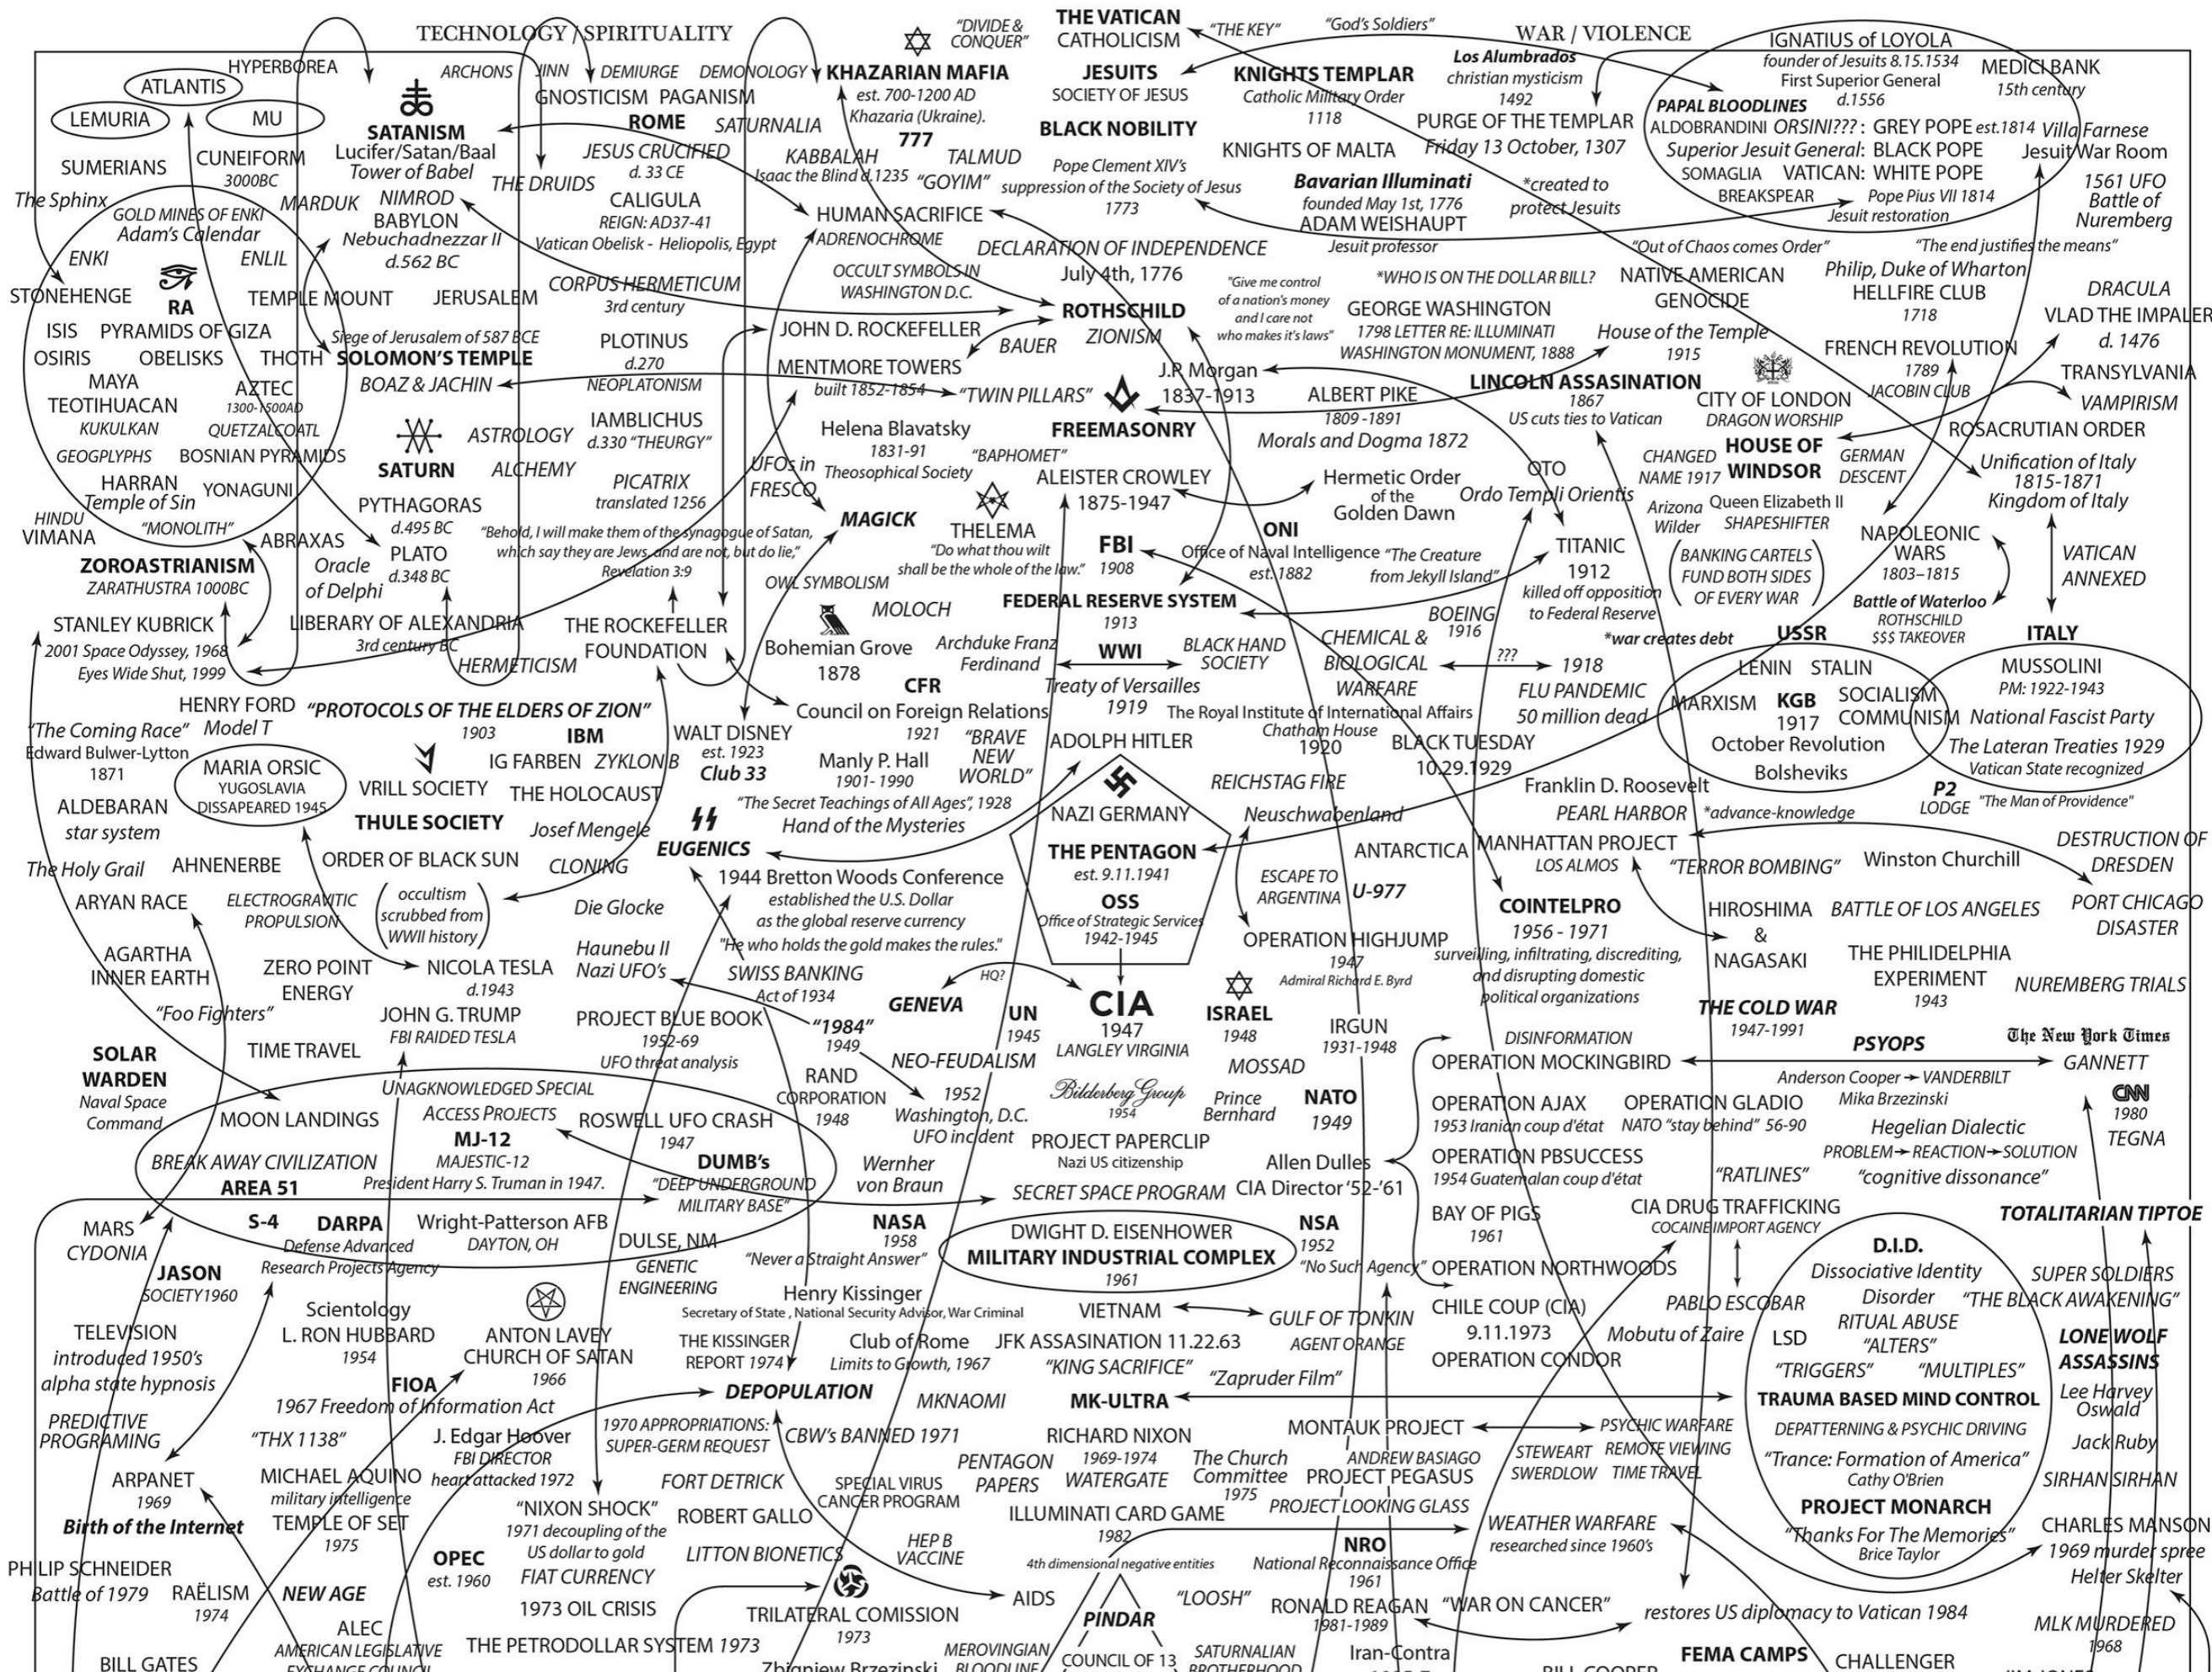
TECHNOLOGY / SPIRITUALITY

"DIVIDE & CONQUER"

THE VATICAN
CATHOLICISM

"THE KEY"

"God's Soldiers"

WAR / VIOLENCE

HYPERBOREA
ATLANTIS
LEMURIA
MU
SUMERIANS
CUNEIFORM 3000BC
The Sphinx
GOLD MINES OF ENKI
Adam's Calendar
ENKI
ENLIL
MARDUK
STONEHENGE
RA
TEMPLE MOUNT
JERUSALEM
ISIS
PYRAMIDS OF GIZA
OSIRIS
OBELISKS
THOTH
MAYA
AZTEC 1300-1500AD
TEOTIHUACAN
KUKULKAN
QUETZALCOATL
GEOGPLYPHS
BOSNIAN PYRAMIDS
HARRAN
Temple of Sin
YONAGUNI
"MONOLITH"
HINDU VIMANA
ABRAXAS
ZOROASTRIANISM
ZARATHUSTRA 1000BC
STANLEY KUBRICK
2001 Space Odyssey, 1968
Eyes Wide Shut, 1999

ARCHONS
JINN
DEMIURGE
DEMONOLOGY
GNOSTICISM
PAGANISM
SATANISM
Lucifer/Satan/Baal
Tower of Babel
NIMROD
BABYLON
Nebuchadnezzar II
d.562 BC
ROME
SATURNALIA
JESUS CRUCIFIED
d. 33 CE
THE DRUIDS
CALIGULA
REIGN: AD37-41
Vatican Obelisk - Heliopolis, Egypt
CORPUS HERMETICUM
3rd century
Siege of Jerusalem of 587 BCE
SOLOMON'S TEMPLE
BOAZ & JACHIN
PLOTINUS
d.270
NEOPLATONISM
IAMBLICHUS
d.330 "THEURGY"
ASTROLOGY
SATURN
ALCHEMY
PICATRIX
translated 1256
PYTHAGORAS
d.495 BC
PLATO
d.348 BC
Oracle of Delphi
"Behold, I will make them of the synagogue of Satan, which say they are Jews, and are not, but do lie," Revelation 3:9
LIBERARY OF ALEXANDRIA
3rd century BC
HERMETICISM
THE ROCKEFELLER FOUNDATION

KHAZARIAN MAFIA
est. 700-1200 AD
Khazaria (Ukraine).
777
KABBALAH
Isaac the Blind d.1235
TALMUD
"GOYIM"
HUMAN SACRIFICE
ADRENOCHROME
OCCULT SYMBOLS IN WASHINGTON D.C.
JOHN D. ROCKEFELLER
BAUER
MENTMORE TOWERS
built 1852-1854
"TWIN PILLARS"
Helena Blavatsky
1831-91
Theosophical Society
"BAPHOMET"
UFOs in FRESCO
MAGICK
THELEMA
"Do what thou wilt shall be the whole of the law."
OWL SYMBOLISM
MOLOCH
Bohemian Grove
1878

JESUITS
SOCIETY OF JESUS
BLACK NOBILITY
Pope Clement XIV's suppression of the Society of Jesus
1773
DECLARATION OF INDEPENDENCE
July 4th, 1776
ROTHSCHILD
ZIONISM
"Give me control of a nation's money and I care not who makes it's laws"
J.P Morgan
1837-1913
FREEMASONRY
ALEISTER CROWLEY
1875-1947
FBI
1908
ONI
Office of Naval Intelligence
est. 1882
FEDERAL RESERVE SYSTEM
1913

KNIGHTS TEMPLAR
Catholic Military Order
1118
KNIGHTS OF MALTA
Los Alumbrados
christian mysticism
1492
PURGE OF THE TEMPLAR
Friday 13 October, 1307
Bavarian Illuminati
founded May 1st, 1776
ADAM WEISHAUPT
Jesuit professor
*created to protect Jesuits
*WHO IS ON THE DOLLAR BILL?
GEORGE WASHINGTON
1798 LETTER RE: ILLUMINATI
WASHINGTON MONUMENT, 1888
ALBERT PIKE
1809-1891
Morals and Dogma 1872
LINCOLN ASSASINATION
1867
US cuts ties to Vatican
Hermetic Order of the Golden Dawn
OTO
Ordo Templi Orientis
"The Creature from Jekyll Island"
TITANIC
1912
killed off opposition to Federal Reserve
BOEING 1916
*war creates debt

IGNATIUS of LOYOLA
founder of Jesuits 8.15.1534
First Superior General
d.1556
MEDICI BANK
15th century
PAPAL BLOODLINES
ALDOBRANDINI ORSINI???:
Superior Jesuit General:
SOMAGLIA
BREAKSPEAR
GREY POPE est.1814
BLACK POPE
VATICAN: WHITE POPE
Pope Pius VII 1814
Jesuit restoration
Villa Farnese
Jesuit War Room
1561 UFO Battle of Nuremberg
"Out of Chaos comes Order"
"The end justifies the means"
NATIVE AMERICAN GENOCIDE
Philip, Duke of Wharton
HELLFIRE CLUB
1718
DRACULA
VLAD THE IMPALER
d. 1476
House of the Temple
1915
FRENCH REVOLUTION
1789
JACOBIN CLUB
TRANSYLVANIA
VAMPIRISM
CITY OF LONDON
DRAGON WORSHIP
ROSACRUTIAN ORDER
CHANGED NAME 1917
HOUSE OF WINDSOR
GERMAN DESCENT
Unification of Italy
1815-1871
Kingdom of Italy
Arizona Wilder
Queen Elizabeth II
SHAPESHIFTER
BANKING CARTELS FUND BOTH SIDES OF EVERY WAR
NAPOLEONIC WARS
1803–1815
Battle of Waterloo
ROTHSCHILD $$$ TAKEOVER
VATICAN ANNEXED
USSR
ITALY

HENRY FORD
Model T
"The Coming Race"
Edward Bulwer-Lytton
1871
"PROTOCOLS OF THE ELDERS OF ZION"
1903
IBM
MARIA ORSIC
YUGOSLAVIA
DISSAPEARED 1945
VRILL SOCIETY
IG FARBEN
ZYKLON B
THE HOLOCAUST
ALDEBARAN
star system
THULE SOCIETY
Josef Mengele
The Holy Grail
AHNENERBE
ORDER OF BLACK SUN
CLONING
EUGENICS
ARYAN RACE
ELECTROGRAVITIC PROPULSION
occultism scrubbed from WWII history
Die Glocke
AGARTHA
INNER EARTH
ZERO POINT ENERGY
NICOLA TESLA
d.1943
Haunebu II
Nazi UFO's
"Foo Fighters"
JOHN G. TRUMP
FBI RAIDED TESLA
TIME TRAVEL
SOLAR WARDEN
Naval Space Command
MOON LANDINGS
UNAGKNOWLEDGED SPECIAL ACCESS PROJECTS
MJ-12
MAJESTIC-12
President Harry S. Truman in 1947.
BREAK AWAY CIVILIZATION
AREA 51
MARS
CYDONIA
S-4
DARPA
Defense Advanced Research Projects Agency
Wright-Patterson AFB
DAYTON, OH
JASON
SOCIETY1960
TELEVISION
introduced 1950's
alpha state hypnosis
Scientology
L. RON HUBBARD
1954
FIOA
1967 Freedom of Information Act
PREDICTIVE PROGRAMING
"THX 1138"
J. Edgar Hoover
FBI DIRECTOR
heart attacked 1972
ARPANET
1969
Birth of the Internet
MICHAEL AQUINO
military intelligence
TEMPLE OF SET
1975
PHILIP SCHNEIDER
Battle of 1979
RAËLISM
1974
NEW AGE
OPEC
est. 1960
ALEC
AMERICAN LEGISLATIVE EXCHANGE COUNCIL
BILL GATES
THE PETRODOLLAR SYSTEM 1973

WALT DISNEY
est. 1923
Club 33
CFR
Council on Foreign Relations
1921
Archduke Franz Ferdinand
WWI
Treaty of Versailles
1919
BLACK HAND SOCIETY
Manly P. Hall
1901-1990
"BRAVE NEW WORLD"
"The Secret Teachings of All Ages", 1928
Hand of the Mysteries
1944 Bretton Woods Conference
established the U.S. Dollar as the global reserve currency
"He who holds the gold makes the rules."
SWISS BANKING
Act of 1934
PROJECT BLUE BOOK
1952-69
UFO threat analysis
"1984"
1949
GENEVA
HQ?
RAND CORPORATION
1948
NEO-FEUDALISM
1952
Washington, D.C.
UFO incident
ROSWELL UFO CRASH
1947
DUMB's
"DEEP UNDERGROUND MILITARY BASE"
Wernher von Braun
DULSE, NM
GENETIC ENGINEERING
NASA
1958
"Never a Straight Answer"
Henry Kissinger
Secretary of State , National Security Advisor, War Criminal
ANTON LAVEY
CHURCH OF SATAN
1966
THE KISSINGER REPORT 1974
Club of Rome
Limits to Growth, 1967
DEPOPULATION
1970 APPROPRIATIONS: SUPER-GERM REQUEST
CBW's BANNED 1971
MKNAOMI
FORT DETRICK
SPECIAL VIRUS CANCER PROGRAM
"NIXON SHOCK"
1971 decoupling of the US dollar to gold
ROBERT GALLO
FIAT CURRENCY
LITTON BIONETICS
HEP B VACCINE
1973 OIL CRISIS
TRILATERAL COMISSION
1973
AIDS
MEROVINGIAN BLOODLINE
Zbigniew Brzezinski

ADOLPH HITLER
NAZI GERMANY
THE PENTAGON
est. 9.11.1941
OSS
Office of Strategic Services
1942-1945
CIA
1947
LANGLEY VIRGINIA
UN
1945
The Royal Institute of International Affairs
Chatham House
1920
REICHSTAG FIRE
Neuschwabenland
ANTARCTICA
ESCAPE TO ARGENTINA
U-977
OPERATION HIGHJUMP
1947
Admiral Richard E. Byrd
ISRAEL
1948
MOSSAD
IRGUN
1931-1948
Bilderberg Group
1954
Prince Bernhard
NATO
1949
PROJECT PAPERCLIP
Nazi US citizenship
Allen Dulles
CIA Director '52-'61
SECRET SPACE PROGRAM
DWIGHT D. EISENHOWER
MILITARY INDUSTRIAL COMPLEX
1961
NSA
1952
"No Such Agency"
VIETNAM
GULF OF TONKIN
AGENT ORANGE
JFK ASSASINATION 11.22.63
"KING SACRIFICE"
"Zapruder Film"
MK-ULTRA
RICHARD NIXON
1969-1974
WATERGATE
PENTAGON PAPERS
The Church Committee
1975
ILLUMINATI CARD GAME
1982
4th dimensional negative entities
PINDAR
COUNCIL OF 13
"LOOSH"
SATURNALIAN BROTHERHOOD
NRO
National Reconnaissance Office
1961
RONALD REAGAN
1981-1989
Iran-Contra
"WAR ON CANCER"

CHEMICAL & BIOLOGICAL WARFARE
???
1918
FLU PANDEMIC
50 million dead
BLACK TUESDAY
10.29.1929
Franklin D. Roosevelt
PEARL HARBOR
*advance-knowledge
MANHATTAN PROJECT
LOS ALMOS
"TERROR BOMBING"
COINTELPRO
1956 - 1971
surveilling, infiltrating, discrediting, and disrupting domestic political organizations
DISINFORMATION
OPERATION MOCKINGBIRD
OPERATION AJAX
1953 Iranian coup d'état
OPERATION GLADIO
NATO "stay behind" 56-90
OPERATION PBSUCCESS
1954 Guatemalan coup d'état
BAY OF PIGS
1961
OPERATION NORTHWOODS
CHILE COUP (CIA)
9.11.1973
OPERATION CONDOR
MONTAUK PROJECT
ANDREW BASIAGO
PROJECT PEGASUS
PROJECT LOOKING GLASS
STEWEART SWERDLOW
PSYCHIC WARFARE
REMOTE VIEWING
TIME TRAVEL
WEATHER WARFARE
researched since 1960's
restores US diplomacy to Vatican 1984
BILL COOPER
FEMA CAMPS

LENIN
STALIN
MARXISM
KGB
1917
SOCIALISM
COMMUNISM
October Revolution
Bolsheviks
MUSSOLINI
PM: 1922-1943
National Fascist Party
The Lateran Treaties 1929
Vatican State recognized
P2
LODGE
"The Man of Providence"
DESTRUCTION OF DRESDEN
Winston Churchill
HIROSHIMA & NAGASAKI
BATTLE OF LOS ANGELES
PORT CHICAGO DISASTER
THE PHILIDELPHIA EXPERIMENT
1943
NUREMBERG TRIALS
THE COLD WAR
1947-1991
PSYOPS
The New York Times
GANNETT
Anderson Cooper → VANDERBILT
Mika Brzezinski
CNN
1980
TEGNA
Hegelian Dialectic
PROBLEM → REACTION → SOLUTION
"RATLINES"
"cognitive dissonance"
CIA DRUG TRAFFICKING
COCAINE IMPORT AGENCY
TOTALITARIAN TIPTOE
PABLO ESCOBAR
Mobutu of Zaire
D.I.D.
Dissociative Identity Disorder
RITUAL ABUSE
LSD
"ALTERS"
"TRIGGERS"
"MULTIPLES"
TRAUMA BASED MIND CONTROL
DEPATTERNING & PSYCHIC DRIVING
"Trance: Formation of America"
Cathy O'Brien
PROJECT MONARCH
"Thanks For The Memories"
Brice Taylor
SUPER SOLDIERS
"THE BLACK AWAKENING"
LONE WOLF ASSASSINS
Lee Harvey Oswald
Jack Ruby
SIRHAN SIRHAN
CHARLES MANSON
1969 murder spree
Helter Skelter
MLK MURDERED
1968
CHALLENGER
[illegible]